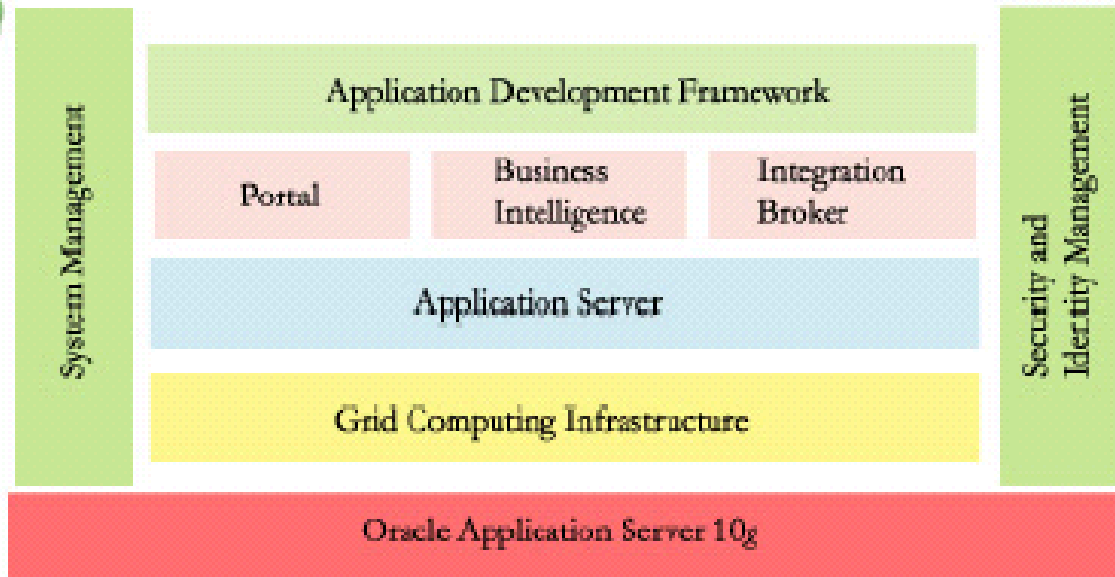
System Management

Application Development Framework

Portal

Business Intelligence

Integration Broker

Application Server

Grid Computing Infrastructure

Security and Identity Management

Oracle Application Server 10g